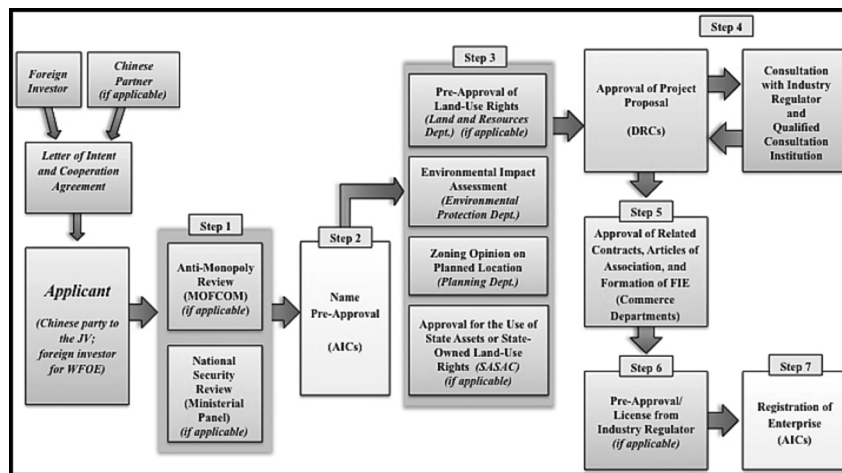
Foreign Investor

Chinese Partner (if applicable)

Letter of Intent and Cooperation Agreement

Applicant

(Chinese party to the JV; foreign investor for WFOE)

Step 1

Anti-Monopoly Review (MOFCOM) (if applicable)

National Security Review (Ministerial Panel) (if applicable)

Step 2

Name Pre-Approval

(AICs)

Step 3

Pre-Approval of Land-Use Rights (Land and Resources Dept.) (if applicable)

Environmental Impact Assessment (Environmental Protection Dept.)

Zoning Opinion on Planned Location (Planning Dept.)

Approval for the Use of State Assets or State-Owned Land-Use Rights (SASAC) (if applicable)

Step 4

Approval of Project Proposal

(DRCs)

Consultation with Industry Regulator and Qualified Consultation Institution

Step 5

Approval of Related Contracts, Articles of Association, and Formation of FIE (Commerce Departments)

Step 6

Pre-Approval/ License from Industry Regulator (if applicable)

Step 7

Registration of Enterprise (AICs)